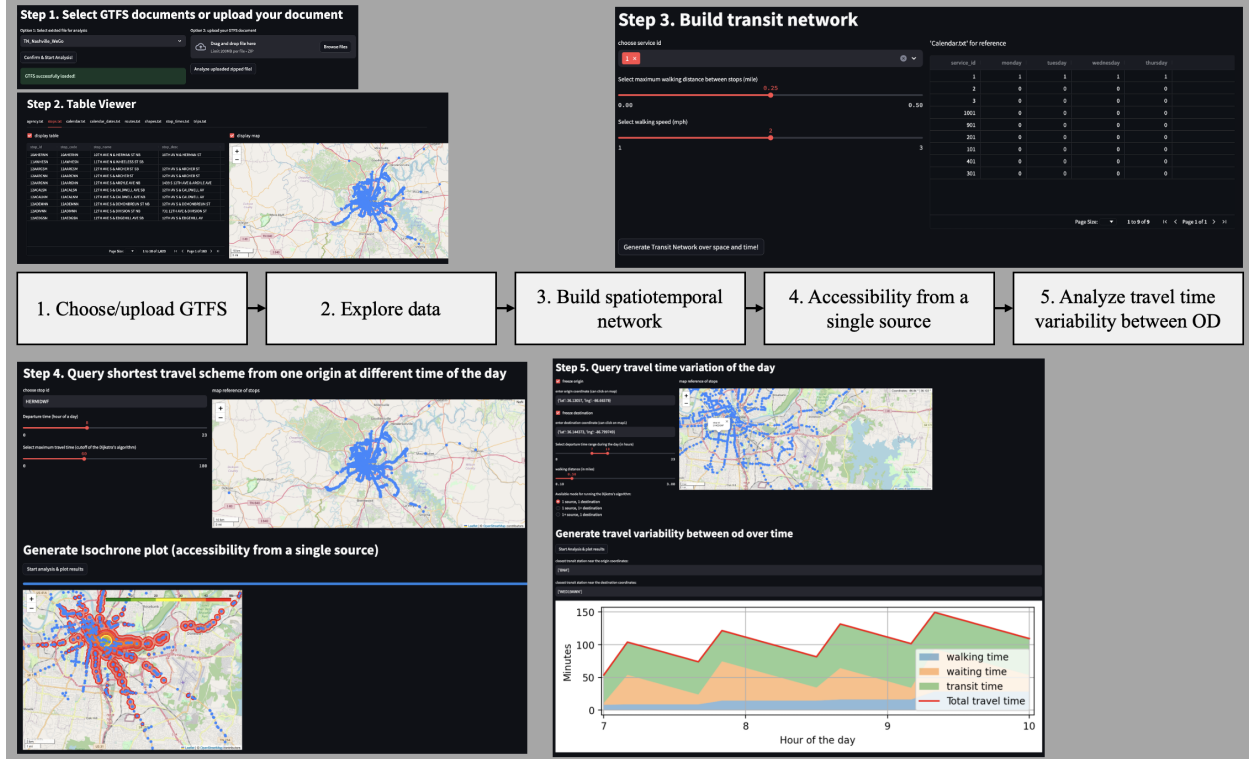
Step 1. Select GTFS documents or upload your document

Option 1: Select existed file for analysis

TN_Nashville_WeGo

Confirm & Start Analysis!

GTFS successfully loaded!

Option 2: upload your GTFS document

Drag and drop file here

Browse files

Analyze uploaded zipped file!

Step 2. Table Viewer

agency.txt stops.txt calendar.txt calendar_dates.txt routes.txt shapes.txt stop_times.txt trips.txt

display table

display map

Step 3. Build transit network

choose service id

1 ×

Select maximum walking distance between stops (mile)

0.25

0.00

0.50

Select walking speed (mph)

3

1

3

'Calendar.txt' for reference

| service_id | monday | tuesday | wednesday | thursday |
|---|---|---|---|---|
| 1 | 1 | 1 | 1 | 1 |
| 2 | 0 | 0 | 0 | 0 |
| 3 | 0 | 0 | 0 | 0 |
| 1001 | 0 | 0 | 0 | 0 |
| 901 | 0 | 0 | 0 | 0 |
| 201 | 0 | 0 | 0 | 0 |
| 101 | 0 | 0 | 0 | 0 |
| 401 | 0 | 0 | 0 | 0 |
| 301 | 0 | 0 | 0 | 0 |

Page Size: 1 to 9 of 9 Page 1 of 1

Generate Transit Network over space and time!

1. Choose/upload GTFS

2. Explore data

3. Build spatiotemporal network

4. Accessibility from a single source

5. Analyze travel time variability between OD

Step 4. Query shortest travel scheme from one origin at different time of the day

choose stop id

HERMCWF

Departure time (hour of a day)

8

0

23

Select maximum travel time (cutoff of the Dijkstra's algorithm)

60

0

180

map reference of stops

Generate Isochrone plot (accessibility from a single source)

Start analysis & plot results

Step 5. Query travel time variation of the day

freeze origin

freeze destination

map reference of stops

Generate travel variability between od over time

Start Analysis & plot results

150

100

50

0

Minutes

7

8

9

10

Hour of the day

walking time

waiting time

transit time

Total travel time